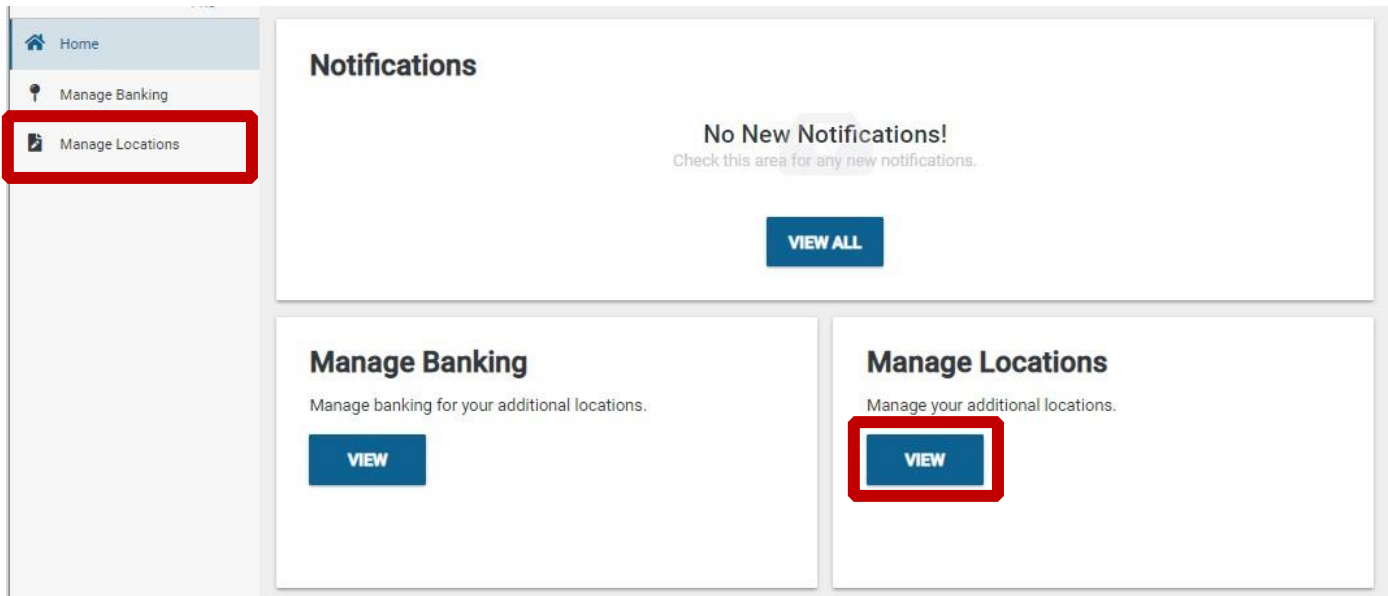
Home
Manage Banking
Manage Locations

Notifications

No New Notifications!
Check this area for any new notifications.

VIEW ALL

Manage Banking
Manage banking for your additional locations.
VIEW

Manage Locations
Manage your additional locations.
VIEW